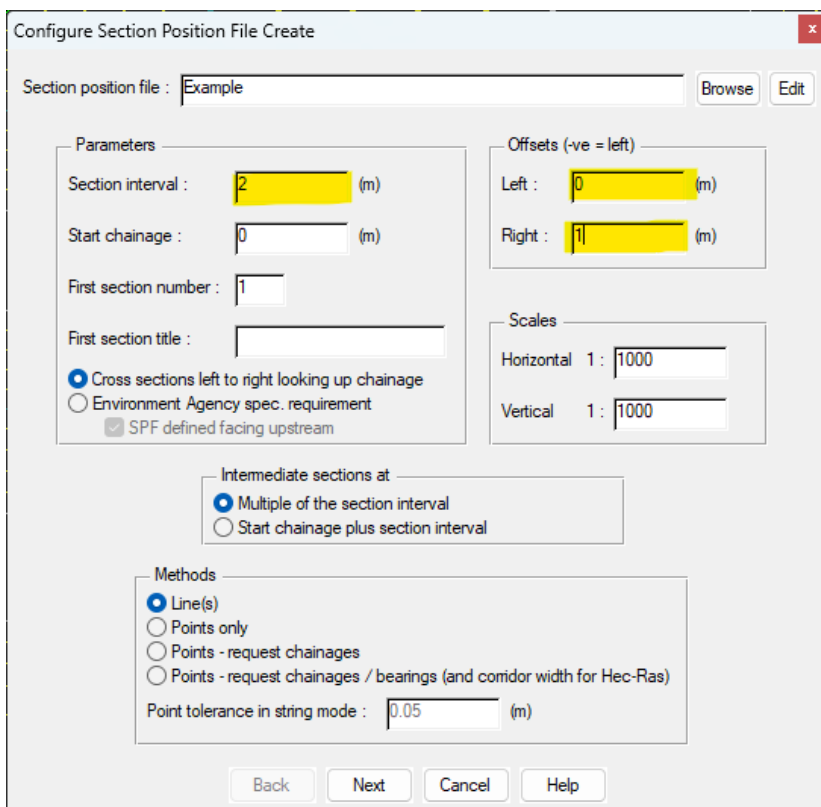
Configure Section Position File Create

Section position file : Example

Browse Edit

Parameters

Section interval : 2 (m)

Start chainage : 0 (m)

First section number : 1

First section title :

Cross sections left to right looking up chainage

Environment Agency spec. requirement

SPF defined facing upstream

Offsets (-ve = left)

Left : 0 (m)

Right : 1 (m)

Scales

Horizontal 1 : 1000

Vertical 1 : 1000

Intermediate sections at

Multiple of the section interval

Start chainage plus section interval

Methods

Line(s)

Points only

Points - request chainages

Points - request chainages / bearings (and corridor width for Hec-Ras)

Point tolerance in string mode : 0.05 (m)

Back Next Cancel Help